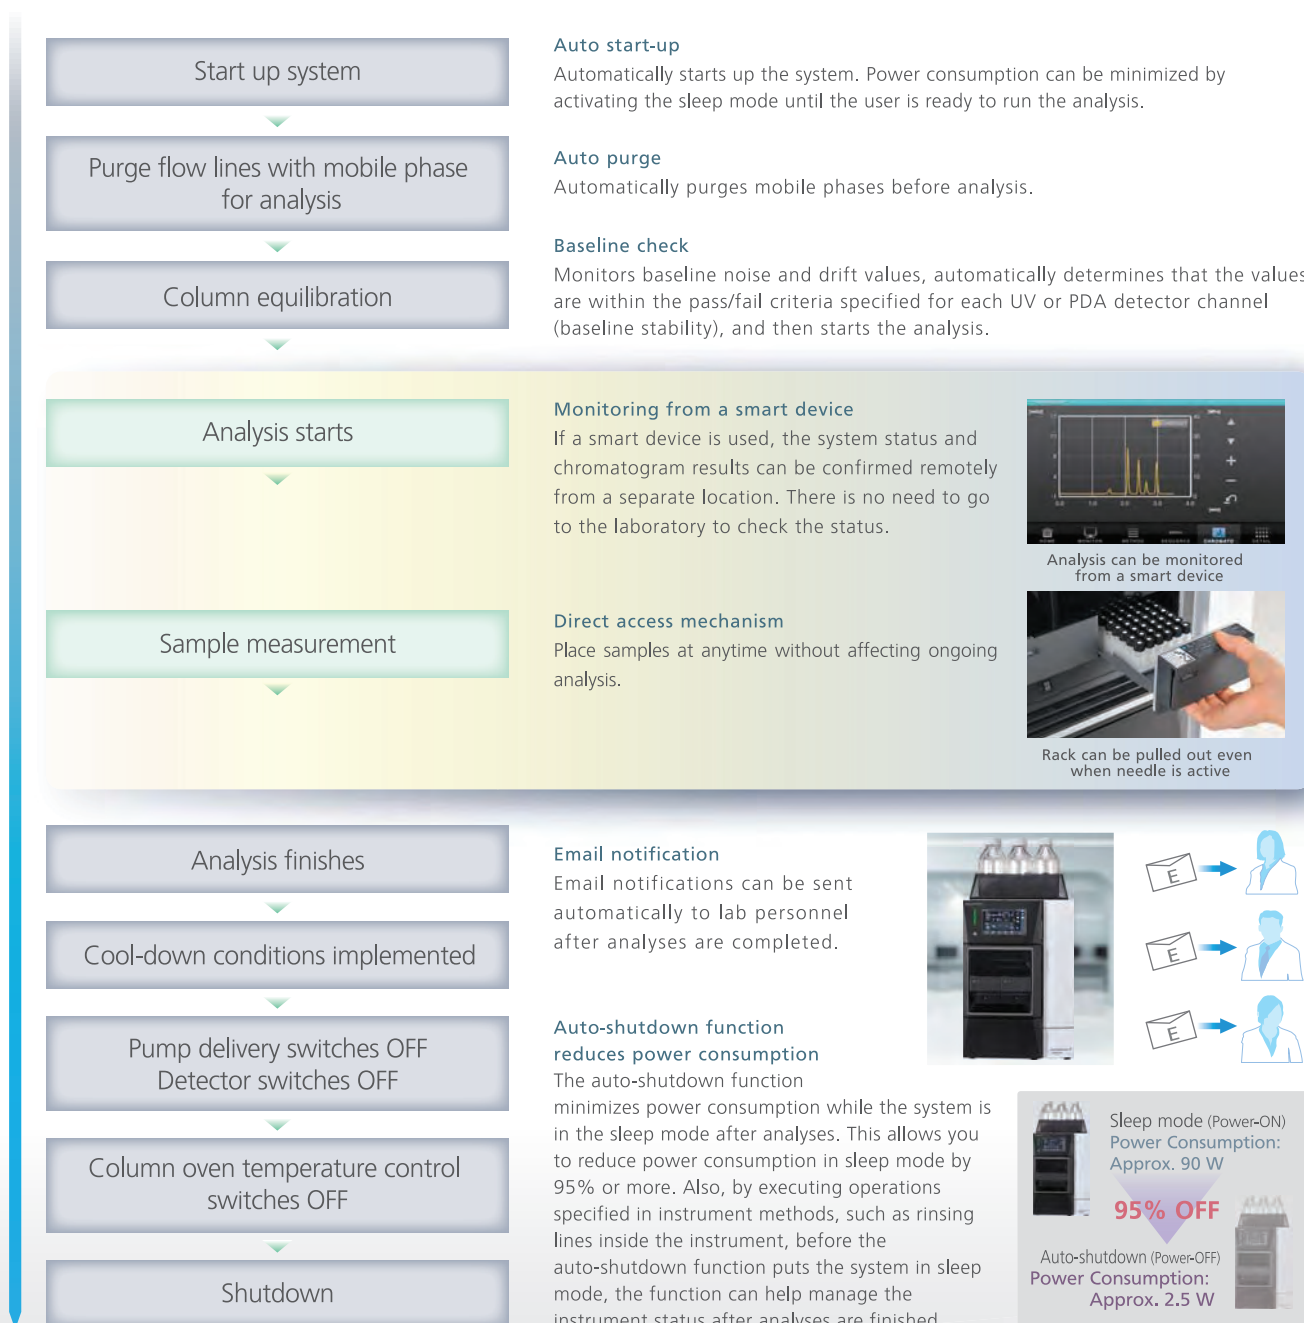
Start up system

Purge flow lines with mobile phase for analysis

Column equilibration

Analysis starts

Sample measurement

Analysis finishes

Cool-down conditions implemented

Pump delivery switches OFF
Detector switches OFF

Column oven temperature control switches OFF

Shutdown

Auto start-up
Automatically starts up the system. Power consumption can be minimized by activating the sleep mode until the user is ready to run the analysis.

Auto purge
Automatically purges mobile phases before analysis.

Baseline check
Monitors baseline noise and drift values, automatically determines that the values are within the pass/fail criteria specified for each UV or PDA detector channel (baseline stability), and then starts the analysis.

Monitoring from a smart device
If a smart device is used, the system status and chromatogram results can be confirmed remotely from a separate location. There is no need to go to the laboratory to check the status.

Analysis can be monitored from a smart device

Direct access mechanism
Place samples at anytime without affecting ongoing analysis.

Rack can be pulled out even when needle is active

Email notification
Email notifications can be sent automatically to lab personnel after analyses are completed.

E
E
E

Auto-shutdown function reduces power consumption
The auto-shutdown function minimizes power consumption while the system is in the sleep mode after analyses. This allows you to reduce power consumption in sleep mode by 95% or more. Also, by executing operations specified in instrument methods, such as rinsing lines inside the instrument, before the auto-shutdown function puts the system in sleep mode, the function can help manage the instrument status after analyses are finished.

Sleep mode (Power-ON)
Power Consumption:
Approx. 90 W

95% OFF

Auto-shutdown (Power-OFF)
Power Consumption:
Approx. 2.5 W